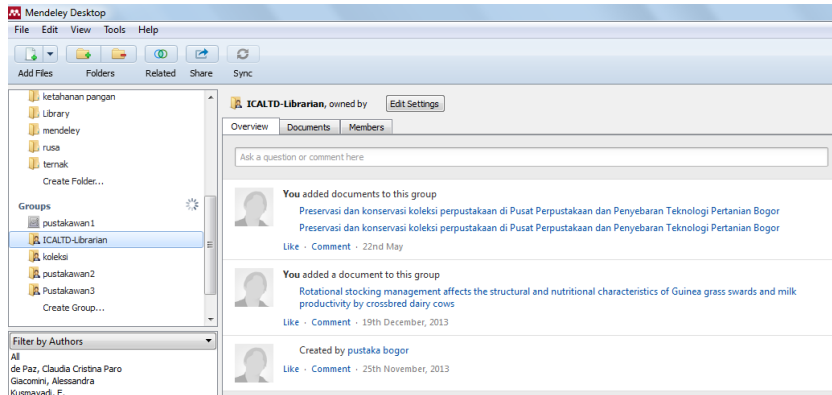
Mendeley Desktop

File Edit View Tools Help

Add Files Folders Related Share Sync

ketahanan pangan
Library
mendeley
rusa
ternak
Create Folder...

Groups
pustakawan1
ICALTD-Librarian
koleksi
pustakawan2
Pustakawan3
Create Group...

Filter by Authors
All
de Paz, Claudia Cristina Paro
Giacomini, Alessandra
Kusmayadi, E.

ICALTD-Librarian, owned by Edit Settings

Overview Documents Members

Ask a question or comment here

You added documents to this group
Preservasi dan konservasi koleksi perpustakaan di Pusat Perpustakaan dan Penyebaran Teknologi Pertanian Bogor
Preservasi dan konservasi koleksi perpustakaan di Pusat Perpustakaan dan Penyebaran Teknologi Pertanian Bogor
Like · Comment · 22nd May

You added a document to this group
Rotational stocking management affects the structural and nutritional characteristics of Guinea grass swards and milk productivity by crossbred dairy cows
Like · Comment · 19th December, 2013

Created by pustaka bogor
Like · Comment · 25th November, 2013